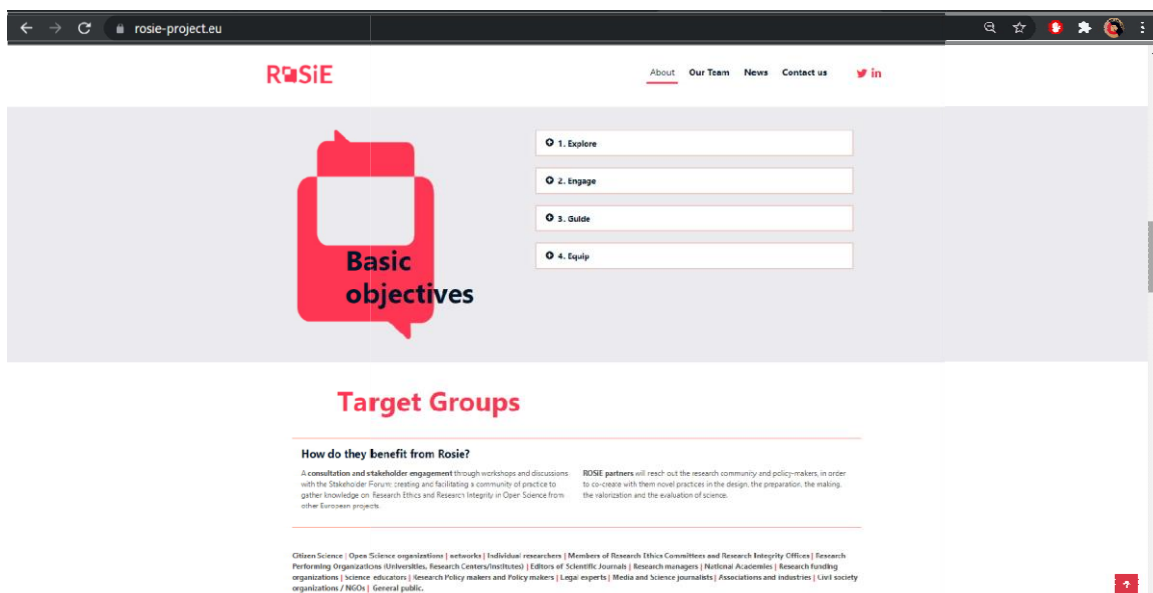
rosie-project.eu

R■SiE

About Our Team News Contact us

Basic objectives

1. Explore

2. Engage

3. Guide

4. Equip

Target Groups

How do they benefit from Rosie?

A consultation and stakeholder engagement through workshops and discussions with the Stakeholder Forum: creating and facilitating a community of practice to gather knowledge on Research Ethics and Research Integrity in Open Science from other European projects.

ROSiE partners will reach out the research community and policy-makers, in order to co-create with them novel practices in the design, the preparation, the making, the valorization and the evaluation of science.

Citizen Science | Open Science organizations | networks | Individual researchers | Members of Research Ethics Committees and Research Integrity Offices | Research Performing Organizations (Universities, Research Centers/Institutes) | Editors of Scientific Journals | Research managers | National Academies | Research funding organizations | Science educators | Research Policy makers and Policy makers | Legal experts | Media and Science journalists | Associations and industries | Civil society organizations / NGOs | General public.